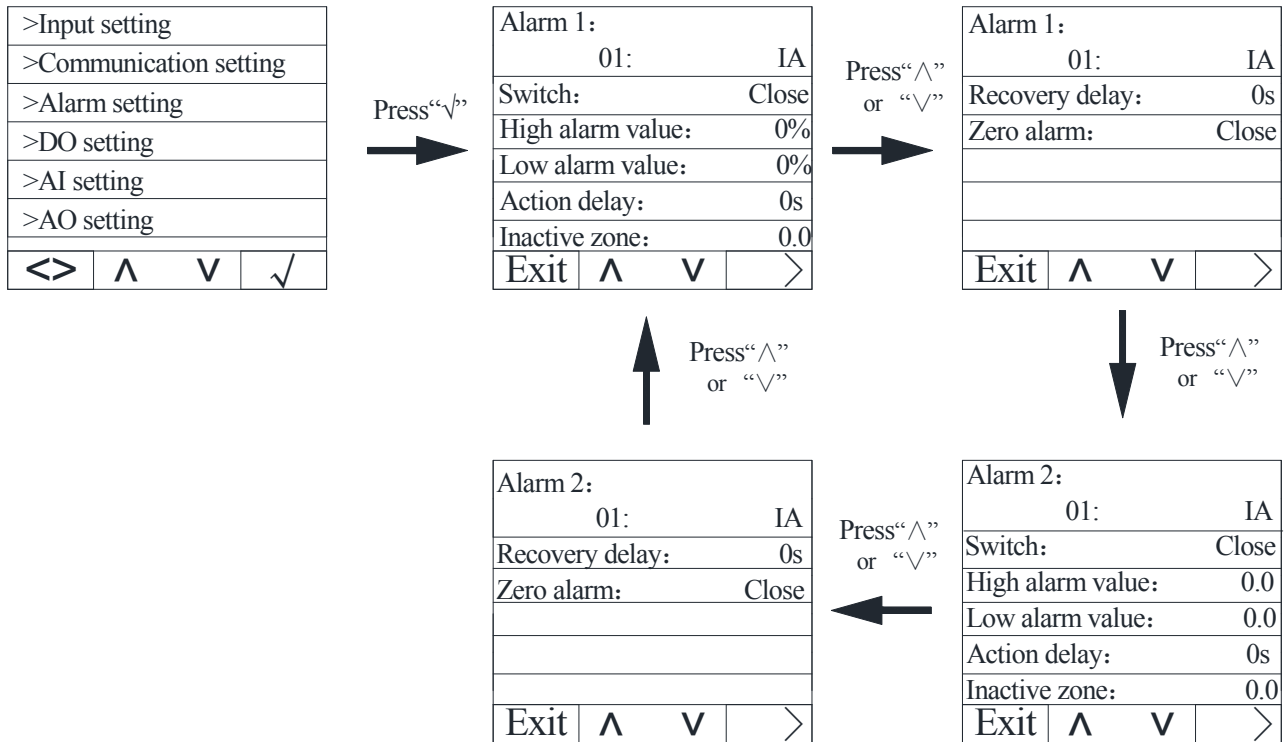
>Input setting
>Communication setting
>Alarm setting
>DO setting
>AI setting
>AO setting

| <> | ∧ | ∨ | √ |
|---|---|---|---|

Press“√”

Alarm 1：
01: IA
Switch： Close
High alarm value： 0%
Low alarm value： 0%
Action delay： 0s
Inactive zone： 0.0

| Exit | ∧ | ∨ | > |
|---|---|---|---|

Press“∧” or “∨”

Alarm 1：
01: IA
Recovery delay： 0s
Zero alarm： Close

| Exit | ∧ | ∨ | > |
|---|---|---|---|

Press“∧” or “∨”

Alarm 2：
01: IA
Switch： Close
High alarm value： 0.0
Low alarm value： 0.0
Action delay： 0s
Inactive zone： 0.0

| Exit | ∧ | ∨ | > |
|---|---|---|---|

Press“∧” or “∨”

Alarm 2：
01: IA
Recovery delay： 0s
Zero alarm： Close

| Exit | ∧ | ∨ | > |
|---|---|---|---|

Press“∧” or “∨”